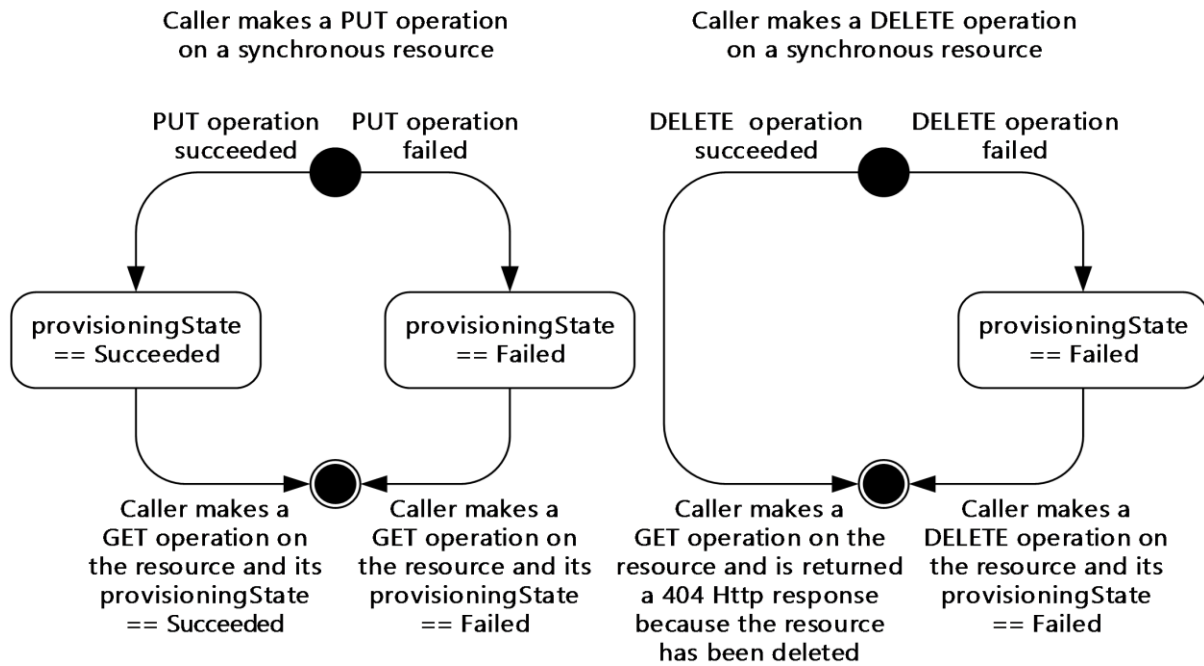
Caller makes a PUT operation on a synchronous resource

PUT operation succeeded

PUT operation failed

provisioningState == Succeeded

provisioningState == Failed

Caller makes a GET operation on the resource and its provisioningState == Succeeded

Caller makes a GET operation on the resource and its provisioningState == Failed

Caller makes a DELETE operation on a synchronous resource

DELETE operation succeeded

DELETE operation failed

provisioningState == Failed

Caller makes a GET operation on the resource and is returned a 404 Http response because the resource has been deleted

Caller makes a DELETE operation on the resource and its provisioningState == Failed